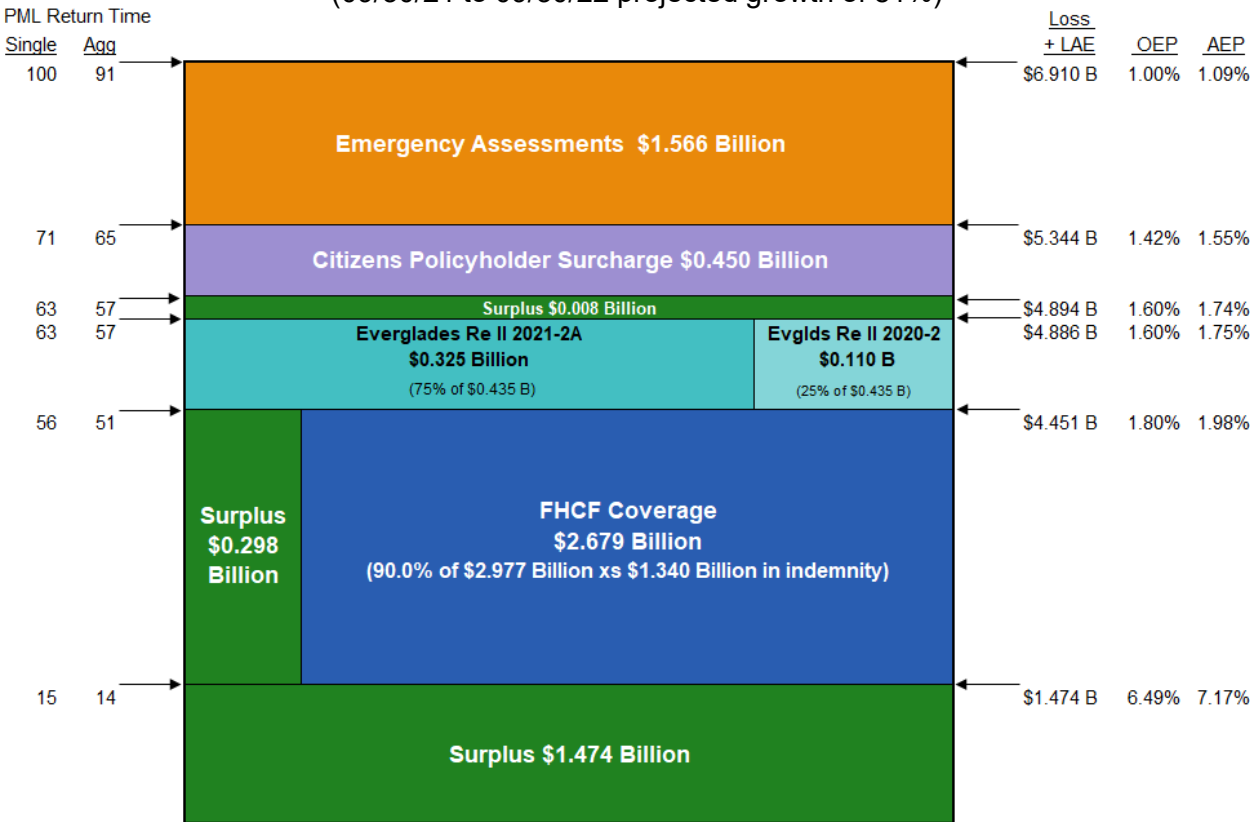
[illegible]

| PML Return Time Single | Agg | | Loss + LAE | OEP | AEP |
|---|---|---|---|---|---|
| 100 | 91 | Emergency Assessments $1.566 Billion | $6.910 B | 1.00% | 1.09% |
| 71 | 65 | Citizens Policyholder Surcharge $0.450 Billion | $5.344 B | 1.42% | 1.55% |
| 63 | 57 | Surplus $0.008 Billion | $4.894 B | 1.60% | 1.74% |
| 63 | 57 | Everglades Re II 2021-2A $0.325 Billion (75% of $0.435 B); Evglds Re II 2020-2 $0.110 B (25% of $0.435 B) | $4.886 B | 1.60% | 1.75% |
| 56 | 51 | Surplus $0.298 Billion; FHCF Coverage $2.679 Billion (90.0% of $2.977 Billion xs $1.340 Billion in indemnity) | $4.451 B | 1.80% | 1.98% |
| 15 | 14 | Surplus $1.474 Billion | $1.474 B | 6.49% | 7.17% |